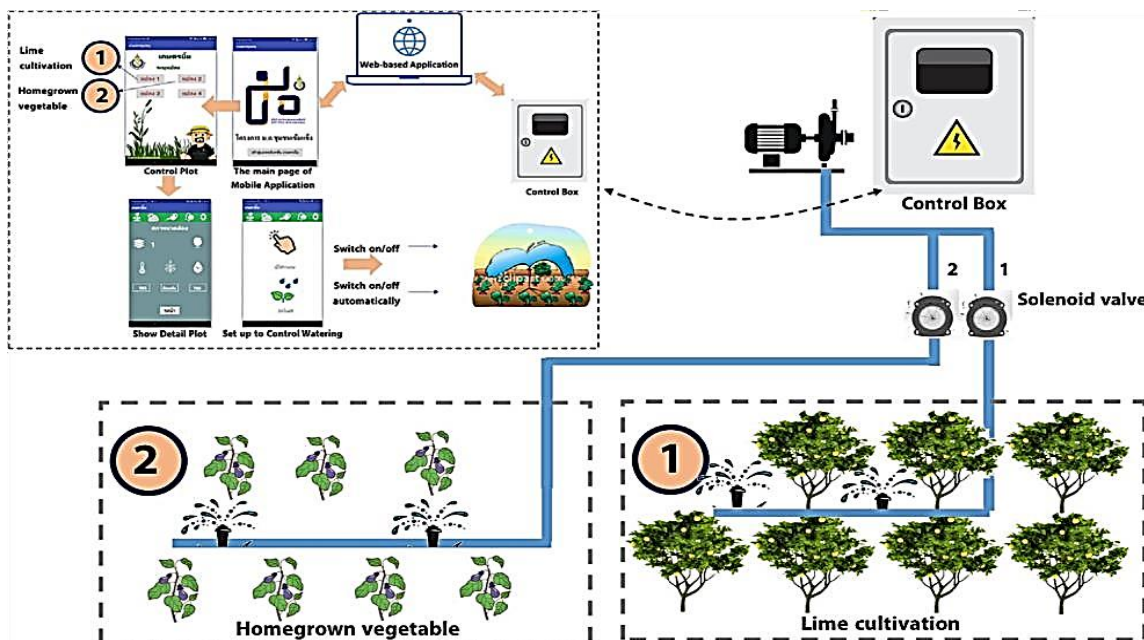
Lime cultivation
1
Homegrown vegetable
2
Control Plot
The main page of Mobile Application
Web-based Application
Control Box
Show Detail Plot
Set up to Control Watering
Switch on/off
Switch on/off automatically
Control Box
2
1
Solenoid valve
2
1
Homegrown vegetable
Lime cultivation